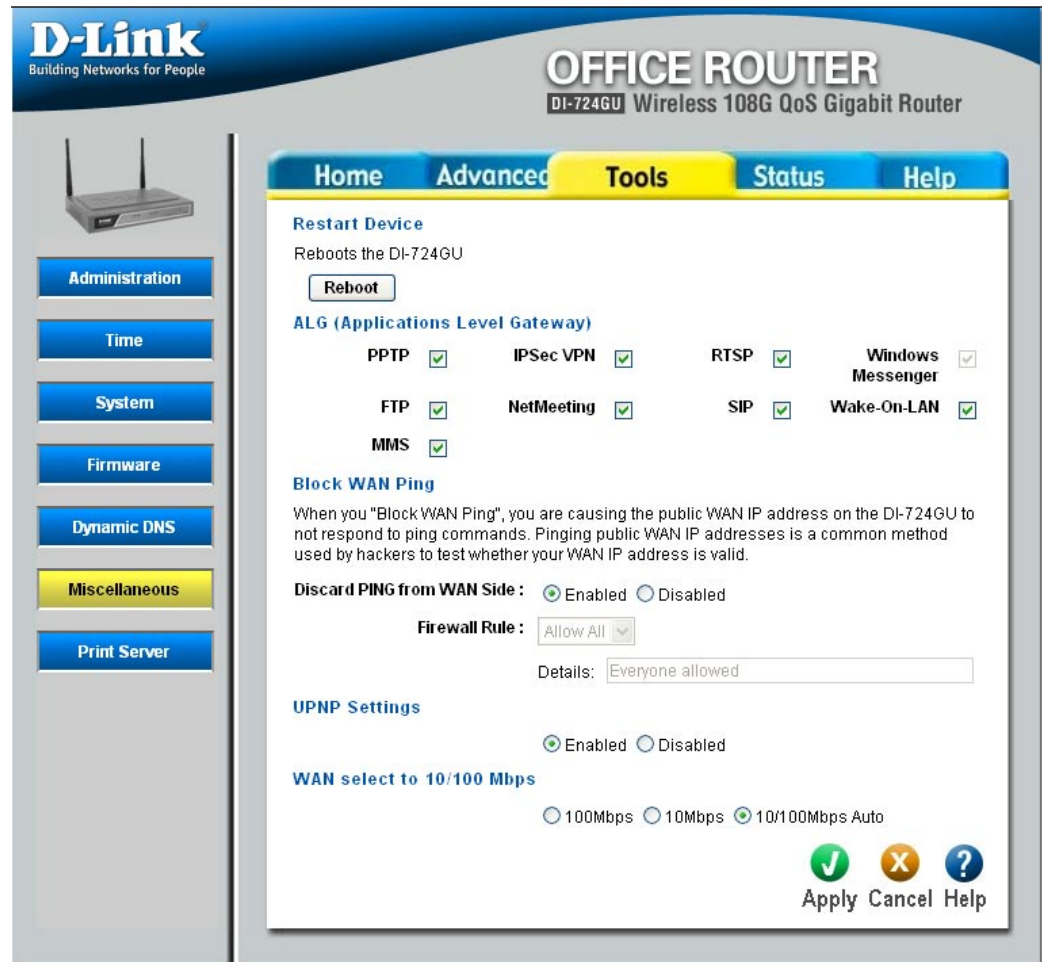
D-Link
Building Networks for People

OFFICE ROUTER
DI-724GU Wireless 108G QoS Gigabit Router

Home | Advanced | Tools | Status | Help

Administration
Time
System
Firmware
Dynamic DNS
Miscellaneous
Print Server

Restart Device
Reboots the DI-724GU
Reboot

ALG (Applications Level Gateway)
PPTP IPSec VPN RTSP Windows Messenger
FTP NetMeeting SIP Wake-On-LAN
MMS

Block WAN Ping
When you "Block WAN Ping", you are causing the public WAN IP address on the DI-724GU to not respond to ping commands. Pinging public WAN IP addresses is a common method used by hackers to test whether your WAN IP address is valid.

Discard PING from WAN Side : Enabled Disabled
Firewall Rule : Allow All
Details: Everyone allowed

UPNP Settings
Enabled Disabled

WAN select to 10/100 Mbps
100Mbps 10Mbps 10/100Mbps Auto

Apply Cancel Help